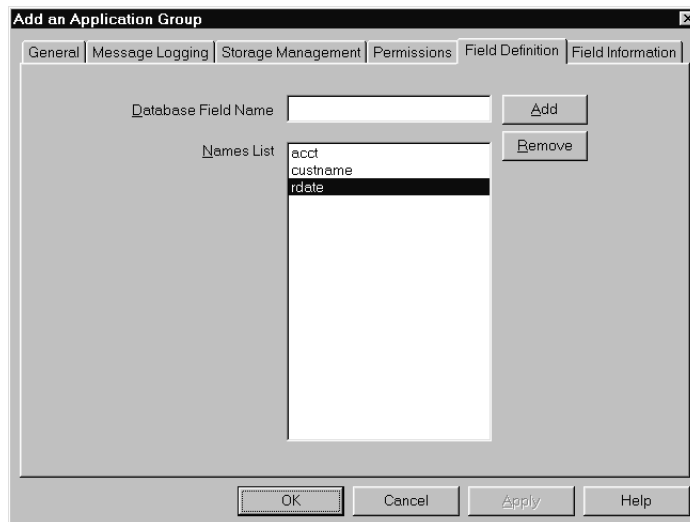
Add an Application Group

General | Message Logging | Storage Management | Permissions | Field Definition | Field Information

Database Field Name

Add

Names List

acct
custname
rdate

Remove

OK

Cancel

Apply

Help